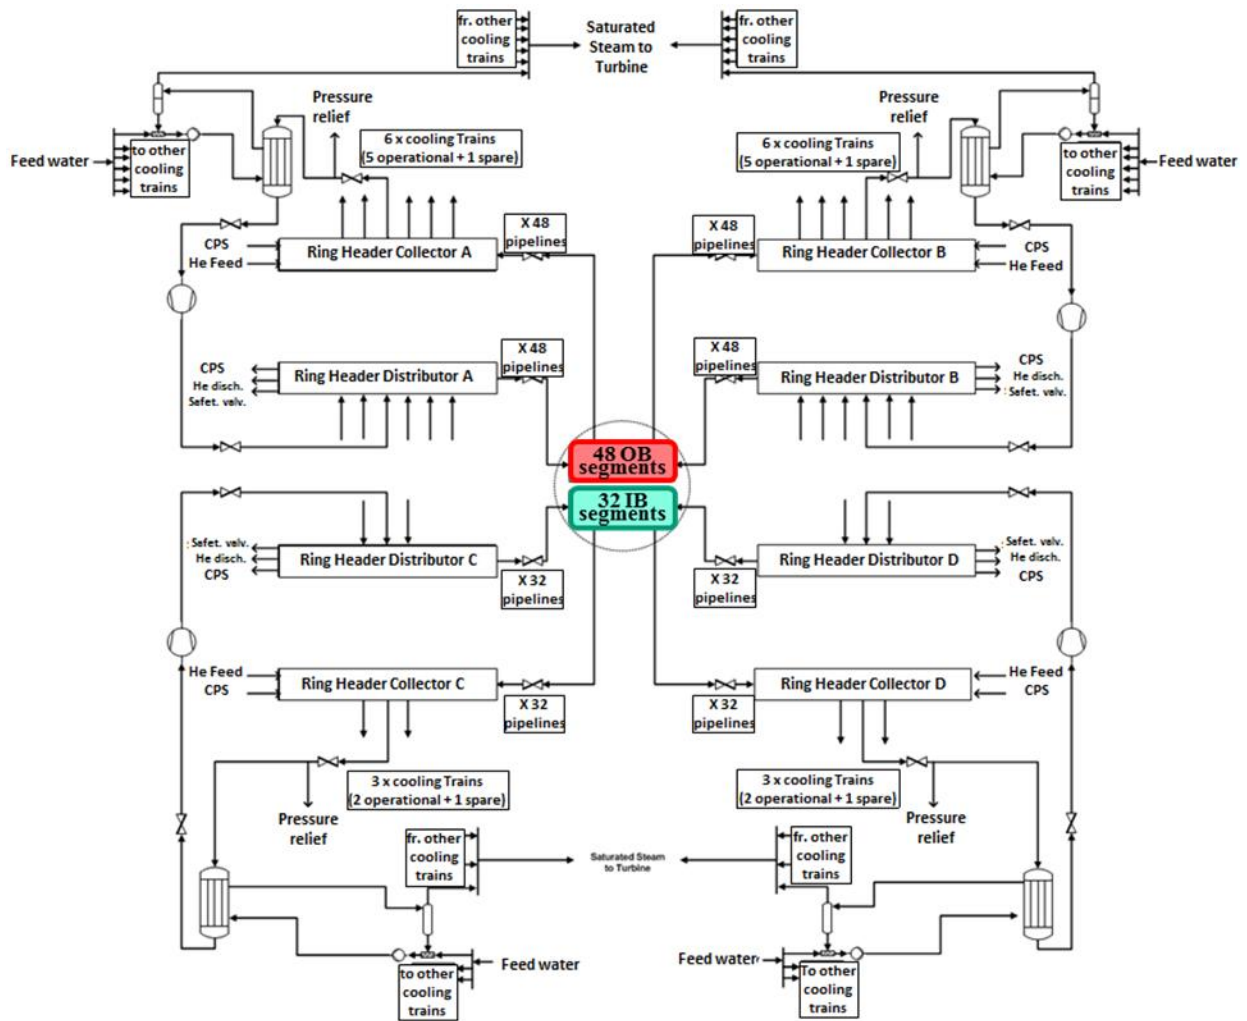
fr. other cooling trains

Saturated Steam to Turbine

fr. other cooling trains

Pressure relief

Pressure relief

Feed water

to other cooling trains

6 x cooling Trains (5 operational + 1 spare)

6 x cooling Trains (5 operational + 1 spare)

to other cooling trains

Feed water

X 48 pipelines

X 48 pipelines

CPS
He Feed

Ring Header Collector A

Ring Header Collector B

CPS
He Feed

X 48 pipelines

X 48 pipelines

CPS
He disch.
Safet. valv.

Ring Header Distributor A

Ring Header Distributor B

CPS
He disch.
Safet. valv.

48 OB segments

32 IB segments

Safet. valv.
He disch.
CPS

Ring Header Distributor C

Ring Header Distributor D

Safet. valv.
He disch.
CPS

X 32 pipelines

X 32 pipelines

He Feed
CPS

Ring Header Collector C

Ring Header Collector D

He Feed
CPS

X 32 pipelines

X 32 pipelines

3 x cooling Trains (2 operational + 1 spare)

3 x cooling Trains (2 operational + 1 spare)

Pressure relief

Pressure relief

fr. other cooling trains

Saturated Steam to Turbine

fr. other cooling trains

to other cooling trains

Feed water

Feed water

To other cooling trains